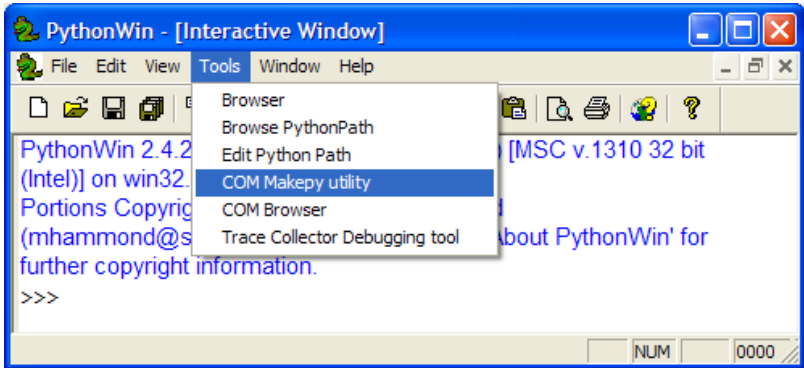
PythonWin - [Interactive Window]

File Edit View Tools Window Help

Browser
Browse PythonPath
Edit Python Path
COM Makepy utility
COM Browser
Trace Collector Debugging tool

PythonWin 2.4.2 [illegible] [MSC v.1310 32 bit (Intel)] on win32.
Portions Copyrig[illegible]
(mhammond@s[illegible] About PythonWin' for further copyright information.
>>>

NUM 0000